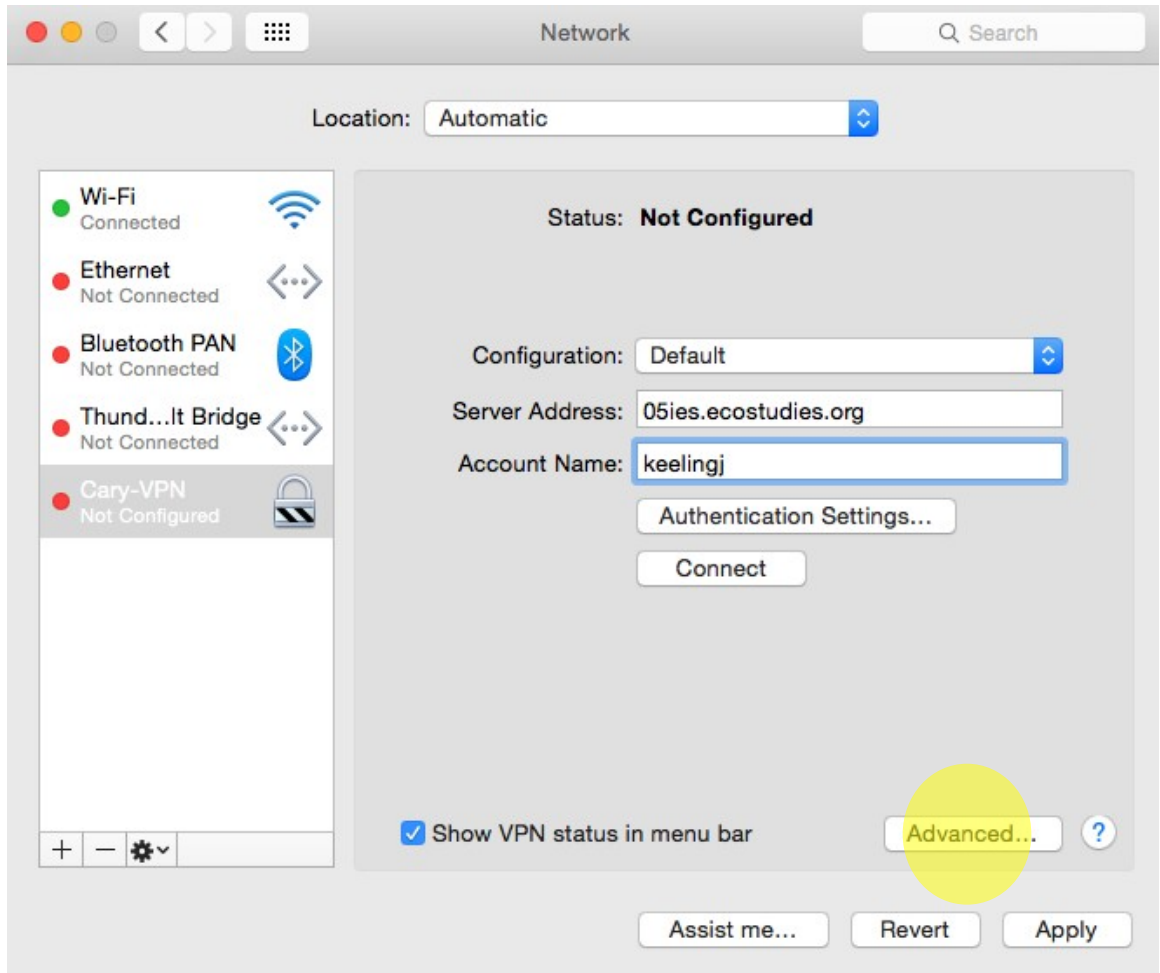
Network

Search

Location: Automatic

Wi-Fi
Connected

Ethernet
Not Connected

Bluetooth PAN
Not Connected

Thund...lt Bridge
Not Connected

Cary-VPN
Not Configured

+ − 

Status: Not Configured

Configuration: Default

Server Address: 05ies.ecostudies.org

Account Name: keelingj

Authentication Settings...

Connect

Show VPN status in menu bar

Advanced...

?

Assist me...

Revert

Apply